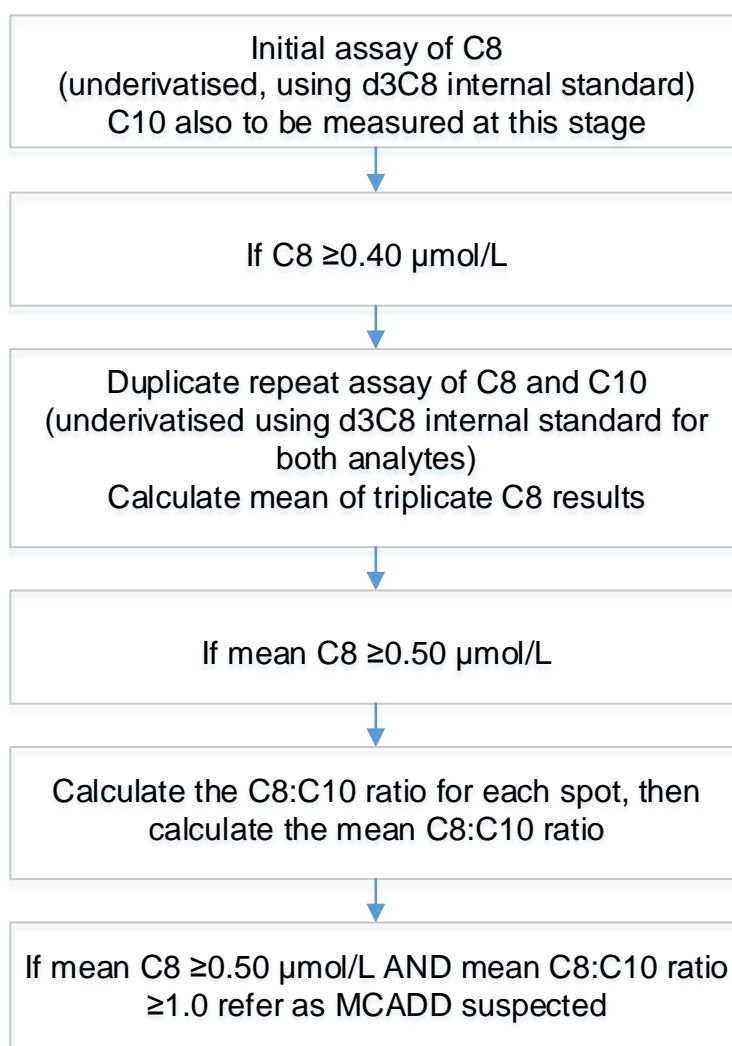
Initial assay of C8
(underivatised, using d3C8 internal standard)
C10 also to be measured at this stage

If C8 ≥0.40 μmol/L

Duplicate repeat assay of C8 and C10
(underivatised using d3C8 internal standard for both analytes)
Calculate mean of triplicate C8 results

If mean C8 ≥0.50 μmol/L

Calculate the C8:C10 ratio for each spot, then calculate the mean C8:C10 ratio

If mean C8 ≥0.50 μmol/L AND mean C8:C10 ratio ≥1.0 refer as MCADD suspected